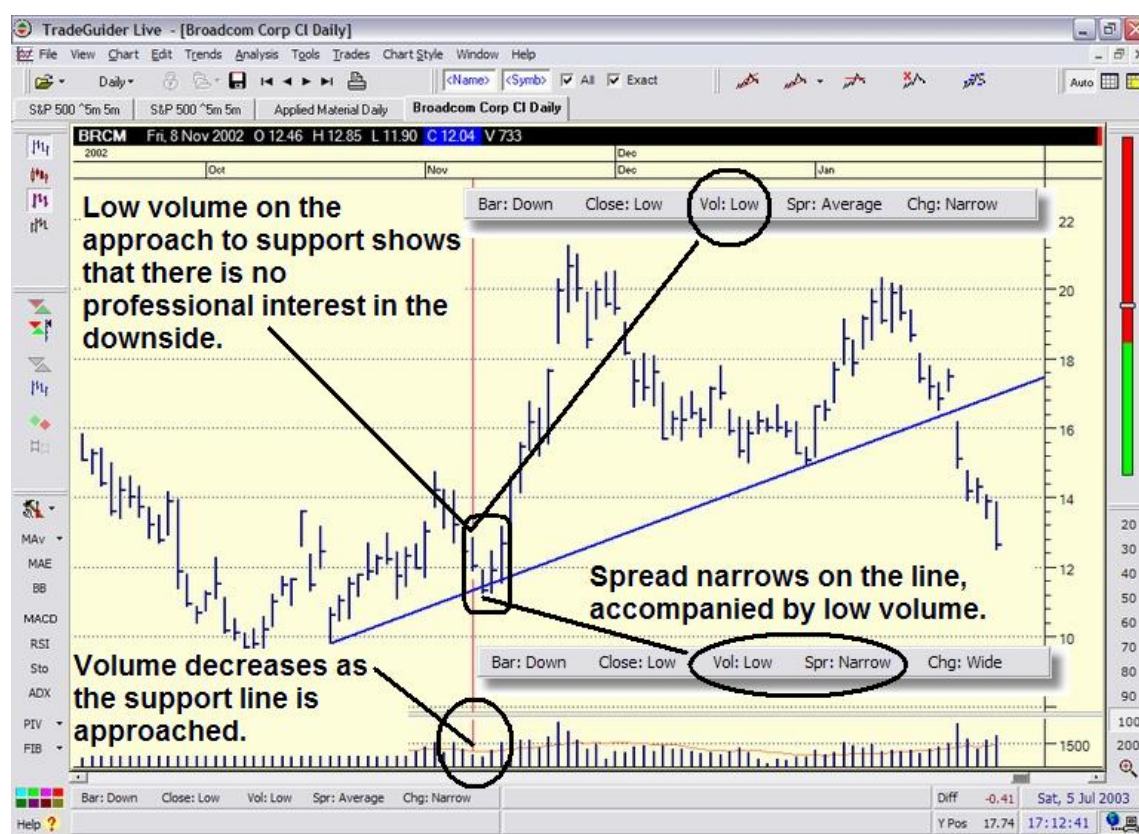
TradeGuider Live - [Broadcom Corp Cl Daily]

File View Chart Edit Trends Analysis Tools Trades Chart Style Window Help

Daily <Name> <Symb> All Exact Auto

S&P 500 ^5m 5m | S&P 500 ^5m 5m | Applied Material Daily | Broadcom Corp Cl Daily

BRCM Fri, 8 Nov 2002 O 12.46 H 12.85 L 11.90 C 12.04 V 733

2002 Oct Nov Dec Dec Jan

Bar: Down Close: Low Vol: Low Spr: Average Chg: Narrow

Low volume on the approach to support shows that there is no professional interest in the downside.

22 20 18 16 14 12 10

Spread narrows on the line, accompanied by low volume.

Bar: Down Close: Low Vol: Low Spr: Narrow Chg: Wide

Volume decreases as the support line is approached.

1500

MAv MAE BB MACD RSI Sto ADX PIV FIB

20 30 40 50 60 70 80 90 100 200

Bar: Down Close: Low Vol: Low Spr: Average Chg: Narrow

Diff -0.41 Sat, 5 Jul 2003

Y Pos 17.74 17:12:41

Help